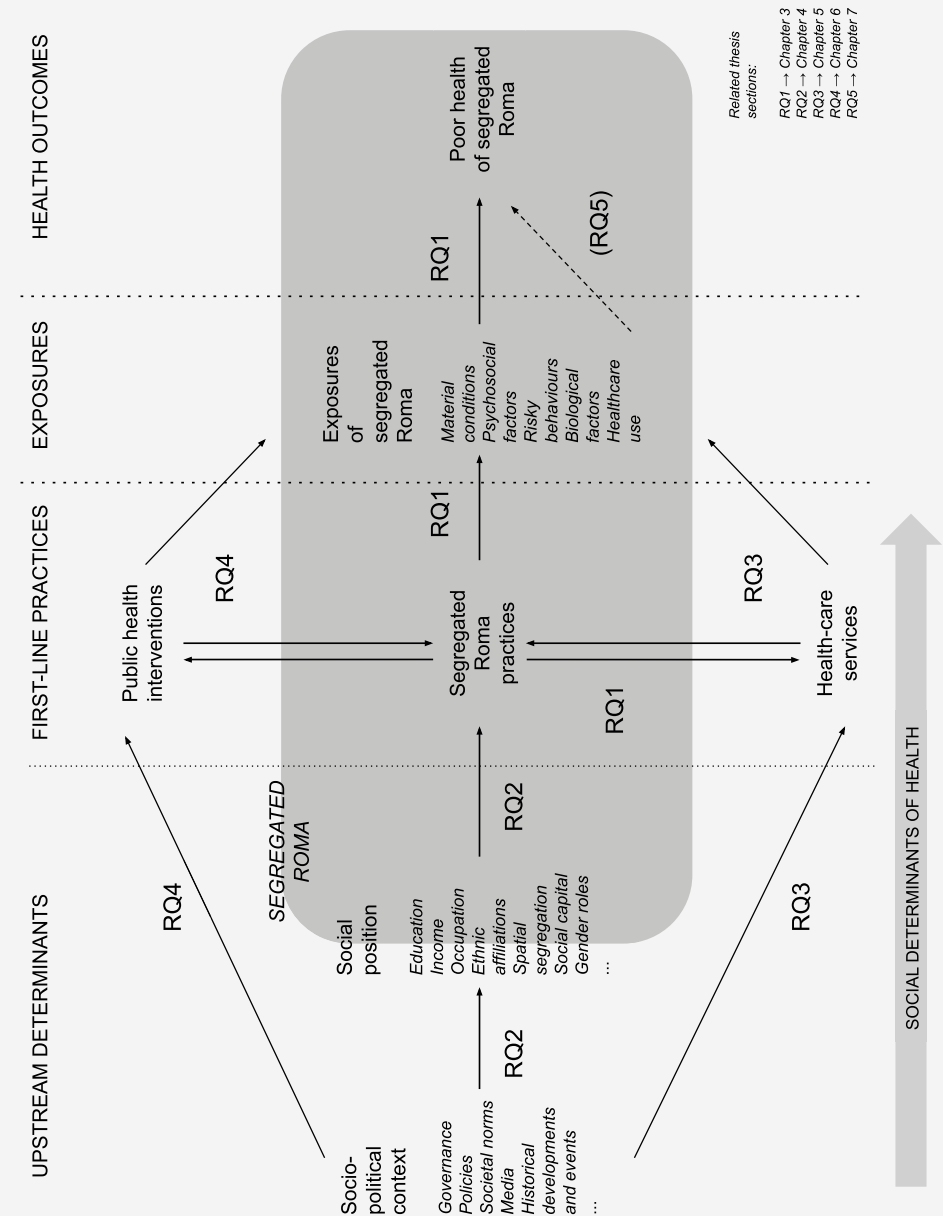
UPSTREAM DETERMINANTS

FIRST-LINE PRACTICES

EXPOSURES

HEALTH OUTCOMES

Related thesis sections:

RQ1 → Chapter 3
RQ2 → Chapter 4
RQ3 → Chapter 5
RQ4 → Chapter 6
RQ5 → Chapter 7

Socio-political context

Governance
Policies
Societal norms
Media
Historical developments and events
...

RQ2

Social position

Education
Income
Occupation
Ethnic affiliations
Spatial segregation
Social capital
Gender roles
...

SEGREGATED ROMA

RQ4

RQ3

RQ2

Public health interventions

RQ4

Segregated Roma practices

RQ1

Health-care services

RQ3

RQ1

Exposures of segregated Roma

Material conditions
Psychosocial factors
Risky behaviours
Biological factors
Healthcare use

RQ1

(RQ5)

Poor health of segregated Roma

SOCIAL DETERMINANTS OF HEALTH